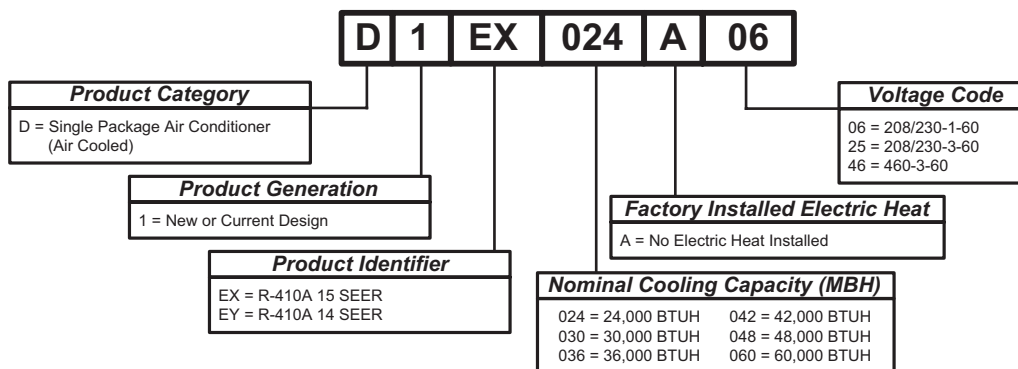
D | 1 | EX | 024 | A | 06

Product Category
D = Single Package Air Conditioner (Air Cooled)

Product Generation
1 = New or Current Design

Product Identifier
EX = R-410A 15 SEER
EY = R-410A 14 SEER

Nominal Cooling Capacity (MBH)
024 = 24,000 BTUH
030 = 30,000 BTUH
036 = 36,000 BTUH
042 = 42,000 BTUH
048 = 48,000 BTUH
060 = 60,000 BTUH

Factory Installed Electric Heat
A = No Electric Heat Installed

Voltage Code
06 = 208/230-1-60
25 = 208/230-3-60
46 = 460-3-60